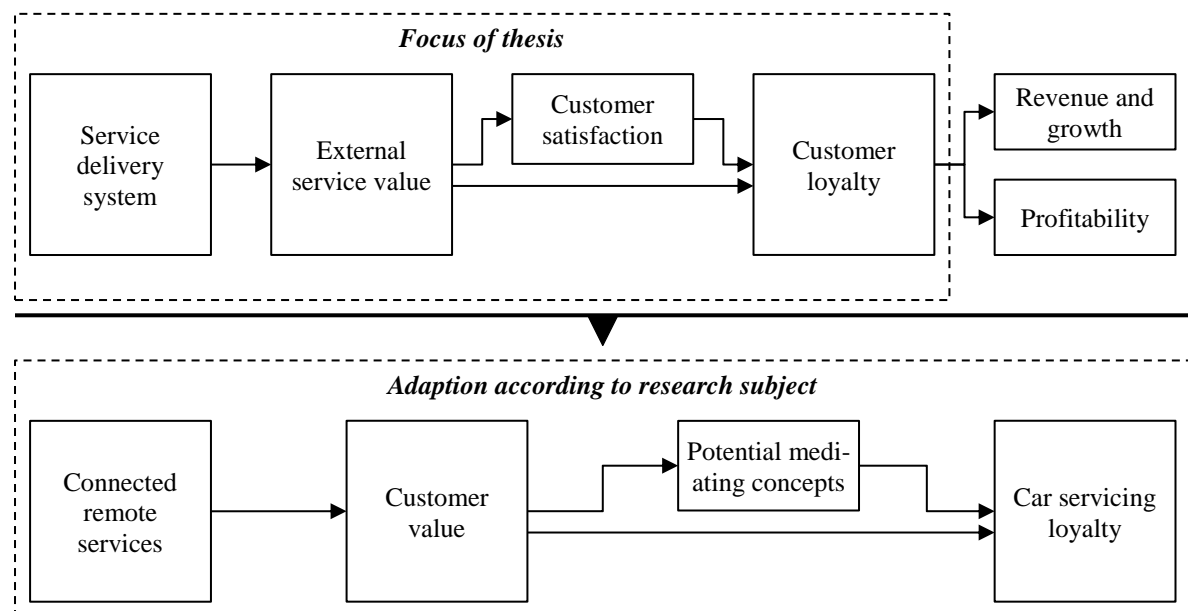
Focus of thesis

Service delivery system

External service value

Customer satisfaction

Customer loyalty

Revenue and growth

Profitability

Adaption according to research subject

Connected remote services

Customer value

Potential mediating concepts

Car servicing loyalty